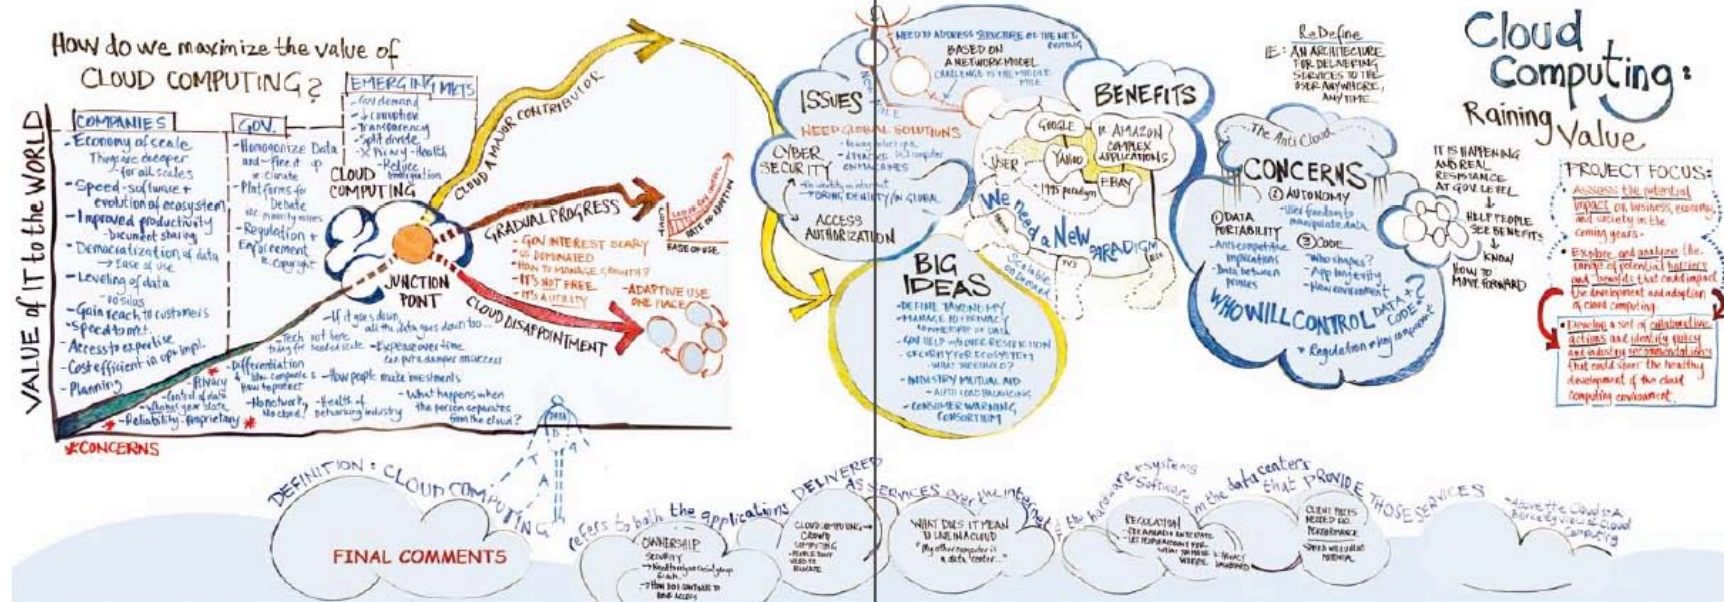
How do we maximize the value of CLOUD COMPUTING?

Cloud Computing: Raining Value

VALUE of IT to the WORLD

COMPANIES
- Economy of scale
  They are deeper for all scales
- Speed - software + evolution of ecosystem
- Improved productivity - document sharing
- Democratization of data → Ease of use
- Leveling of data - no silos
- Gain reach to customers
- Speed to market
- Access to expertise
- Cost efficient in ops impl.
- Planning

GOV.
- Homogenize Data and → free it up
  ie. climate
- Platforms for Debate
  ie. minority issues
- Regulation + Enforcement
  ie. copyright

EMERGING MKTS
- Gov demand
- ↓ corruption
- Transparency
- digital divide
- ✗ privacy - health
- Reduce immigration

CLOUD COMPUTING

JUNCTION POINT

CLOUD A MAJOR CONTRIBUTOR

GRADUAL PROGRESS
- GOV INTEREST DEARLY
- IS DOMINATED
- HOW TO MANAGE GROWTH?
- IT'S NOT FREE
- IT'S A UTILITY
- ADAPTIVE USE ONE PLACE

EASE OF USE
RATE OF ADOPTION

CLOUD DISAPPOINTMENT

- If it goes down all the data goes down too...
- Tech not here for needed scale
- Expense over time can put a damper on success
- Differentiation: How companies → How people make investments
- Privacy: How to protect
- Control of data - what is your data
- Reliability - proprietary
- Monetary, no cloud?
- Health of networking industry
- What happens when the person separates from the cloud?

*CONCERNS

DATA

ISSUES
NEED GLOBAL SOLUTIONS
CYBER SECURITY
- Attacks ... computers
- ... commands
- ... FOR GLOBAL
ACCESS AUTHORIZATION
NEED TO ADDRESS STRUCTURE OF THE NET ... BASED ON A NETWORK MODEL
CHALLENGE IS THE MIDDLE MILE

BENEFITS
GOOGLE
AMAZON
YAHOO
COMPLEX APPLICATIONS
USER
EBAY
1975 paradigm
We need a New PARADIGM
Scalable on demand

BIG IDEAS
- DEFINE TAXONOMY
- MANAGE ... OWNERSHIP OF DATA
- GOV HELP ... RESTRICTION
- SECURITY FOR ECOSYSTEM - WHAT THRESHOLD?
- INDUSTRY MUTUAL AID - AUTO LOAD BALANCING
- CONSUMER WARNING CONSORTIUM

ReDefine
IE: AN ARCHITECTURE FOR DELIVERING SERVICES TO THE USER ANYWHERE, ANYTIME...

The Anti Cloud
CONCERNS
① DATA PORTABILITY
- Anticompetitive implications
- Data between planes
② AUTONOMY
- Use freedom to manipulate data
③ CODE
- Who shapes?
- App longevity
- New environment
WHO WILL CONTROL DATA + CODE?
→ Regulation is key component

IT IS HAPPENING AND REAL RESISTANCE AT GOV. LEVEL
↓
HELP PEOPLE SEE BENEFITS
↓
KNOW HOW TO MOVE FORWARD

PROJECT FOCUS:
• Assess the potential impact on business, economy and society in the coming years
• Explore and analyze the range of potential barriers and benefits that could impact the development and adoption of cloud computing
• Develop a set of collaborative actions and identify policy and industry recommendations that could spur the healthy development of the cloud computing environment

DEFINITION: CLOUD COMPUTING refers to both the applications DELIVERED AS SERVICES over the internet & the hardware + systems software in the data centers that PROVIDE THOSE SERVICES

FINAL COMMENTS

OWNERSHIP
SECURITY
→ ...
→ HOW DO I CONTINUE TO ... ACCESS

CLOUD COMPUTING → CROWD COMPUTING

WHAT DOES IT MEAN TO LIVE IN A CLOUD
"My other computer is a data center"

REGULATION

CLIENT ...

Above the Clouds: A Berkeley view of Cloud Computing